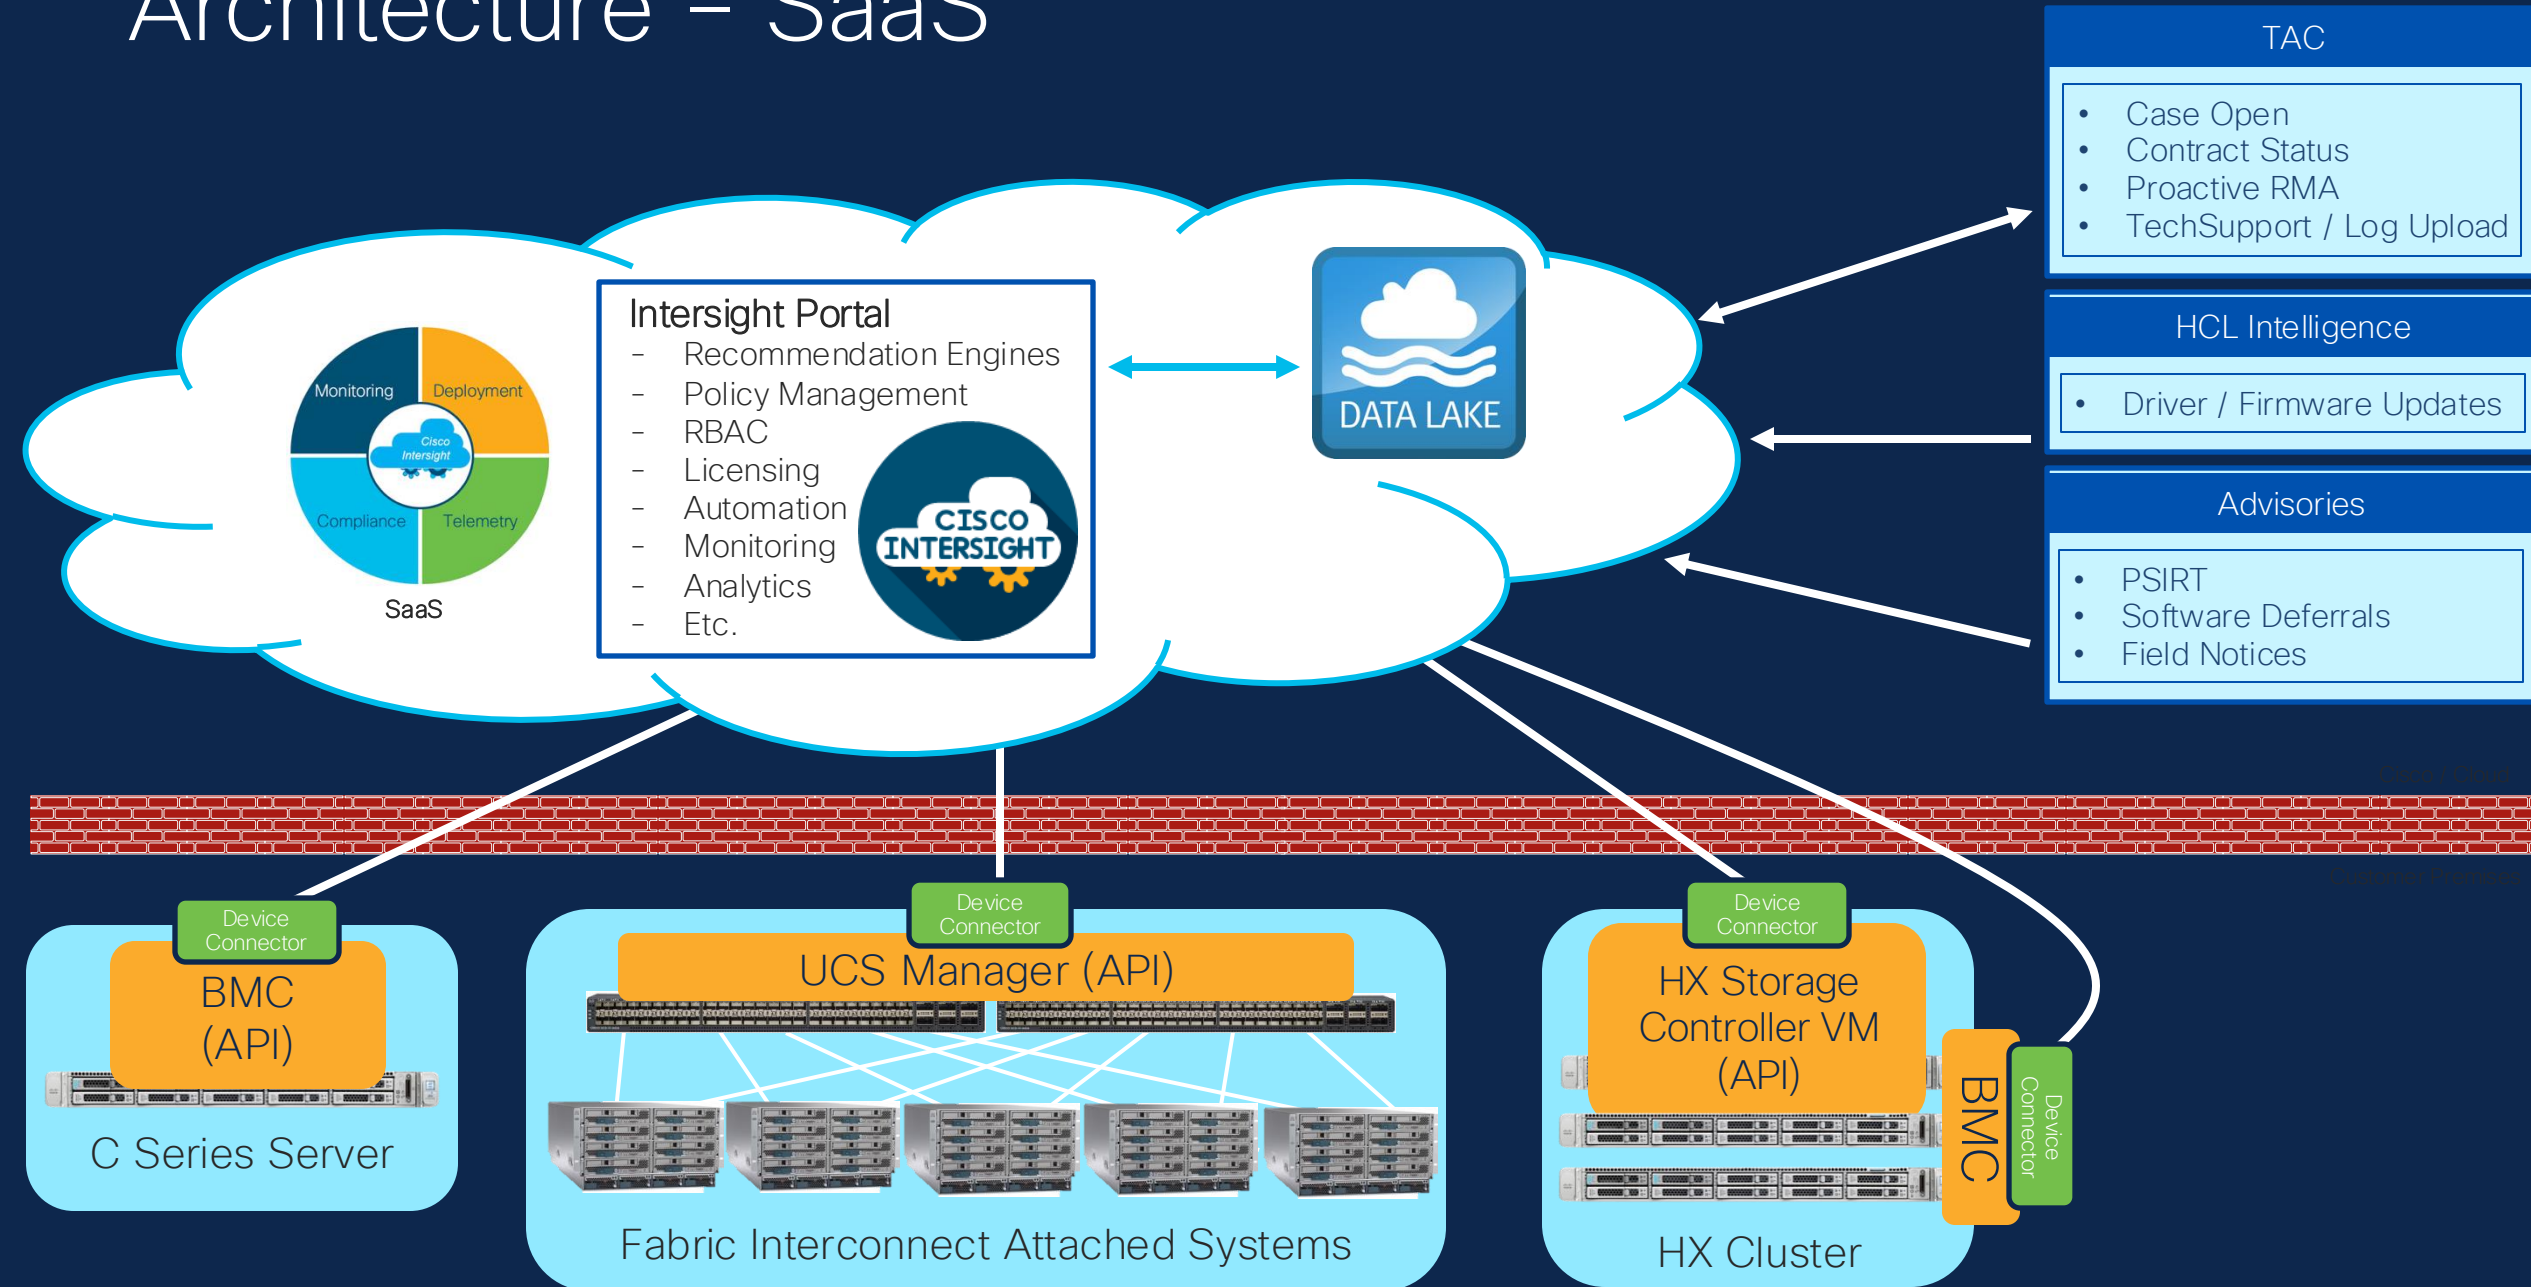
Architecture – SaaS

TAC
• Case Open
• Contract Status
• Proactive RMA
• TechSupport / Log Upload

HCL Intelligence
• Driver / Firmware Updates

Advisories
• PSIRT
• Software Deferrals
• Field Notices

Monitoring
Deployment
Cisco Intersight
Compliance
Telemetry
SaaS

Intersight Portal
– Recommendation Engines
– Policy Management
– RBAC
– Licensing
– Automation
– Monitoring
– Analytics
– Etc.

CISCO INTERSIGHT

DATA LAKE

Device Connector
BMC (API)
C Series Server

Device Connector
UCS Manager (API)
Fabric Interconnect Attached Systems

Device Connector
HX Storage Controller VM (API)
BMC
Device Connector
HX Cluster